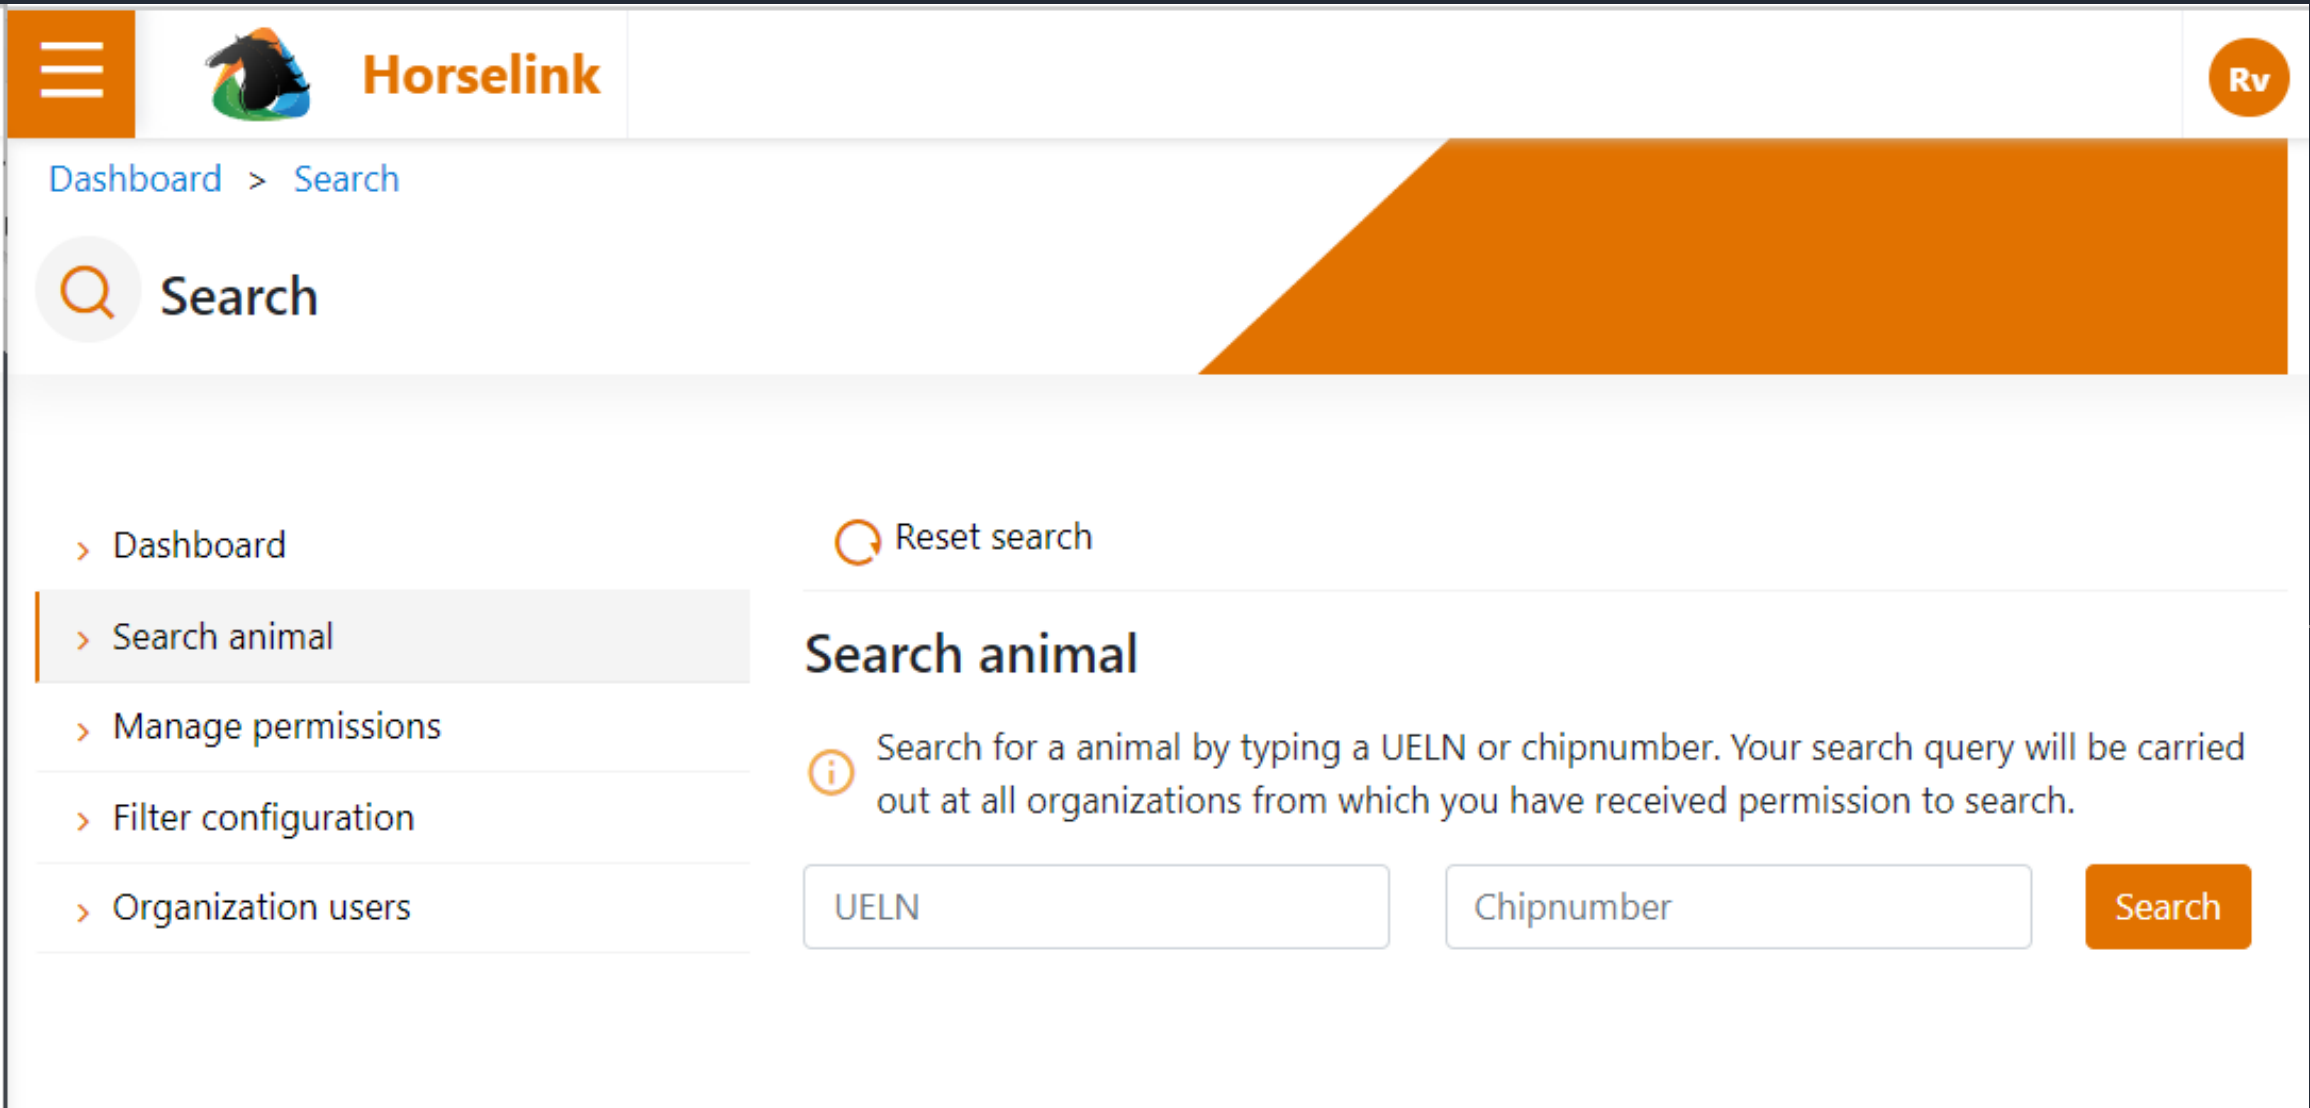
Horselink

Rv

Dashboard > Search

Search

Dashboard

Search animal

Manage permissions

Filter configuration

Organization users

Reset search

Search animal

Search for a animal by typing a UELN or chipnumber. Your search query will be carried out at all organizations from which you have received permission to search.

UELN

Chipnumber

Search